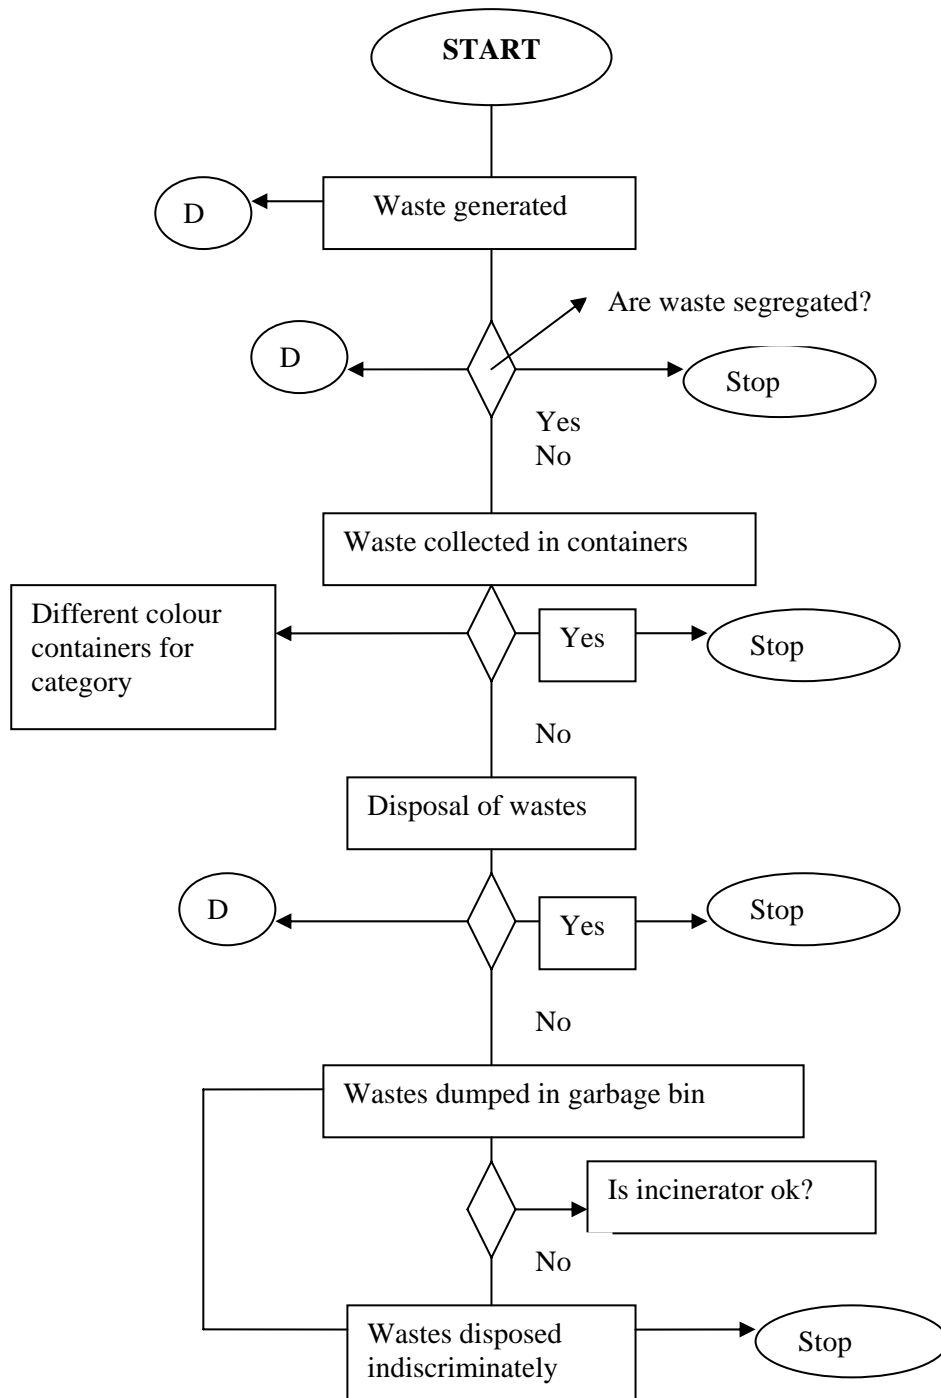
START

D

Waste generated

Are waste segregated?

D

Stop

Yes
No

Waste collected in containers

Different colour containers for category

Yes

Stop

No

Disposal of wastes

D

Yes

Stop

No

Wastes dumped in garbage bin

Is incinerator ok?

No

Wastes disposed indiscriminately

Stop